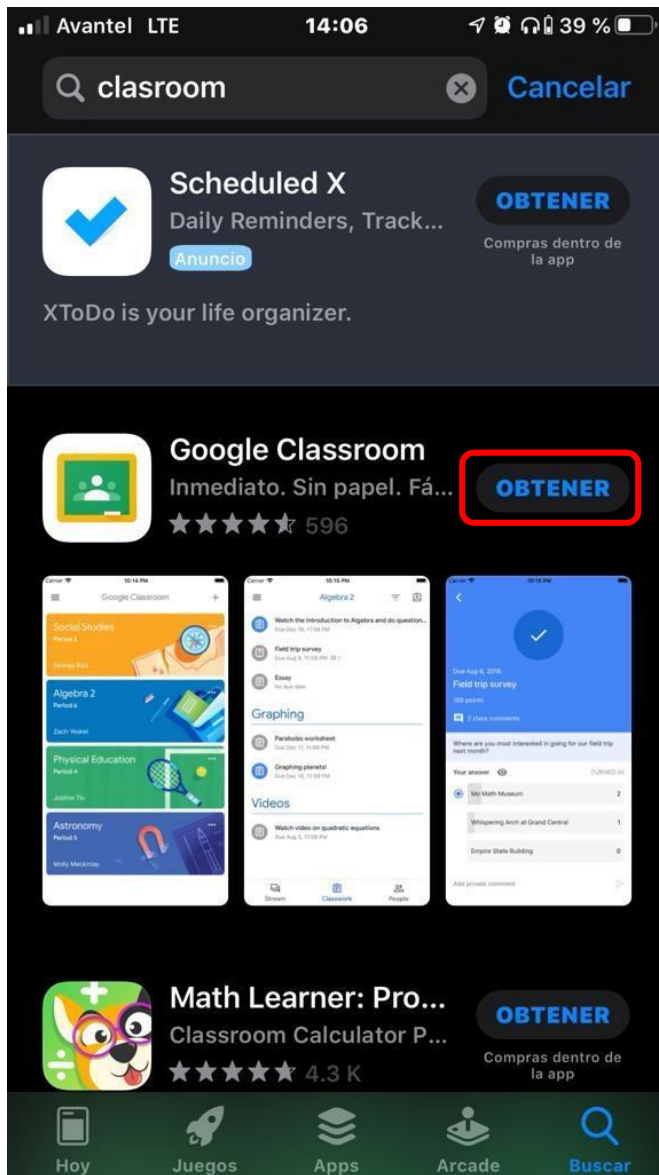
Avantel LTE 14:06 39 %

clasroom Cancelar

Scheduled X
Daily Reminders, Track...
Anuncio
OBTENER
Compras dentro de la app

XToDo is your life organizer.

Google Classroom
Inmediato. Sin papel. Fá...
596
OBTENER

Carrier 10:14 PM
Google Classroom
Social Studies
Period 3
George Rich
Algebra 2
Period 6
Zach Yeskel
Physical Education
Period 4
Joshe Tiu
Astronomy
Period 5
Molly Mackinlay

Carrier 10:15 PM
Algebra 2
Watch the Introduction to Algebra and do question...
Due Dec 16, 11:59 PM
Field trip survey
Due Aug 6, 11:59 PM
Essay
No due date
Graphing
Parabolas worksheet
Due Dec 17, 11:59 PM
Graphing planets!
Due Dec 18, 11:59 PM
Videos
Watch video on quadratic equations
Due Aug 5, 11:59 PM
Stream Classwork People

Carrier 10:15 PM
Due Aug 6, 2016
Field trip survey
100 points
2 class comments
Where are you most interested in going for our field trip next month?
Your answer TURNED IN
Mo Math Museum 2
Whispering Arch at Grand Central 1
Empire State Building 0
Add private comment

Math Learner: Pro...
Classroom Calculator P...
4.3 K
OBTENER
Compras dentro de la app

Hoy Juegos Apps Arcade Buscar